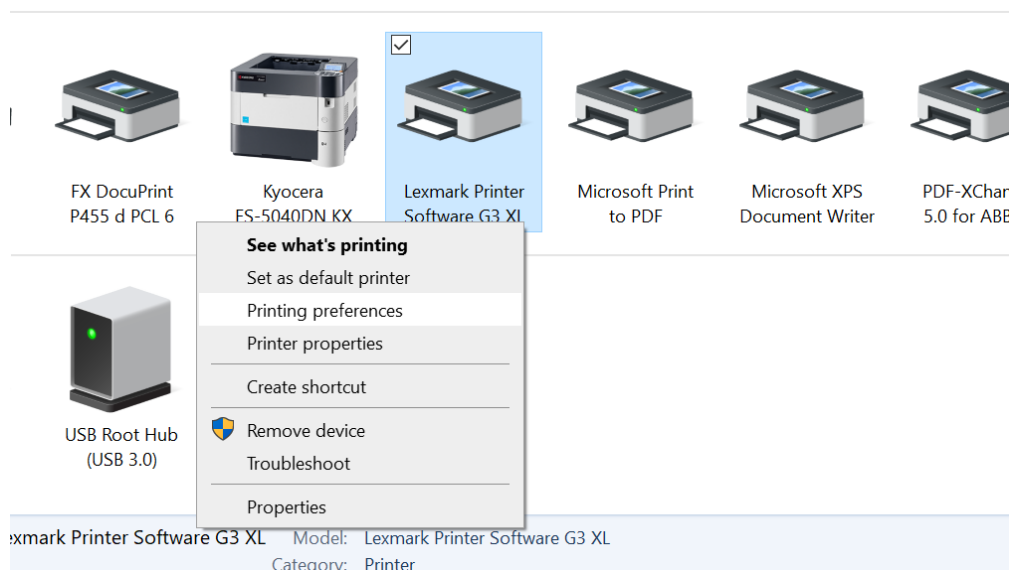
FX DocuPrint P455 d PCL 6

Kyocera FS-5040DN KX

Lexmark Printer Software G3 XL

Microsoft Print to PDF

Microsoft XPS Document Writer

PDF-XChan 5.0 for ABB

See what's printing
Set as default printer
Printing preferences
Printer properties
Create shortcut
Remove device
Troubleshoot
Properties

USB Root Hub (USB 3.0)

exmark Printer Software G3 XL
Model: Lexmark Printer Software G3 XL
Category: Printer